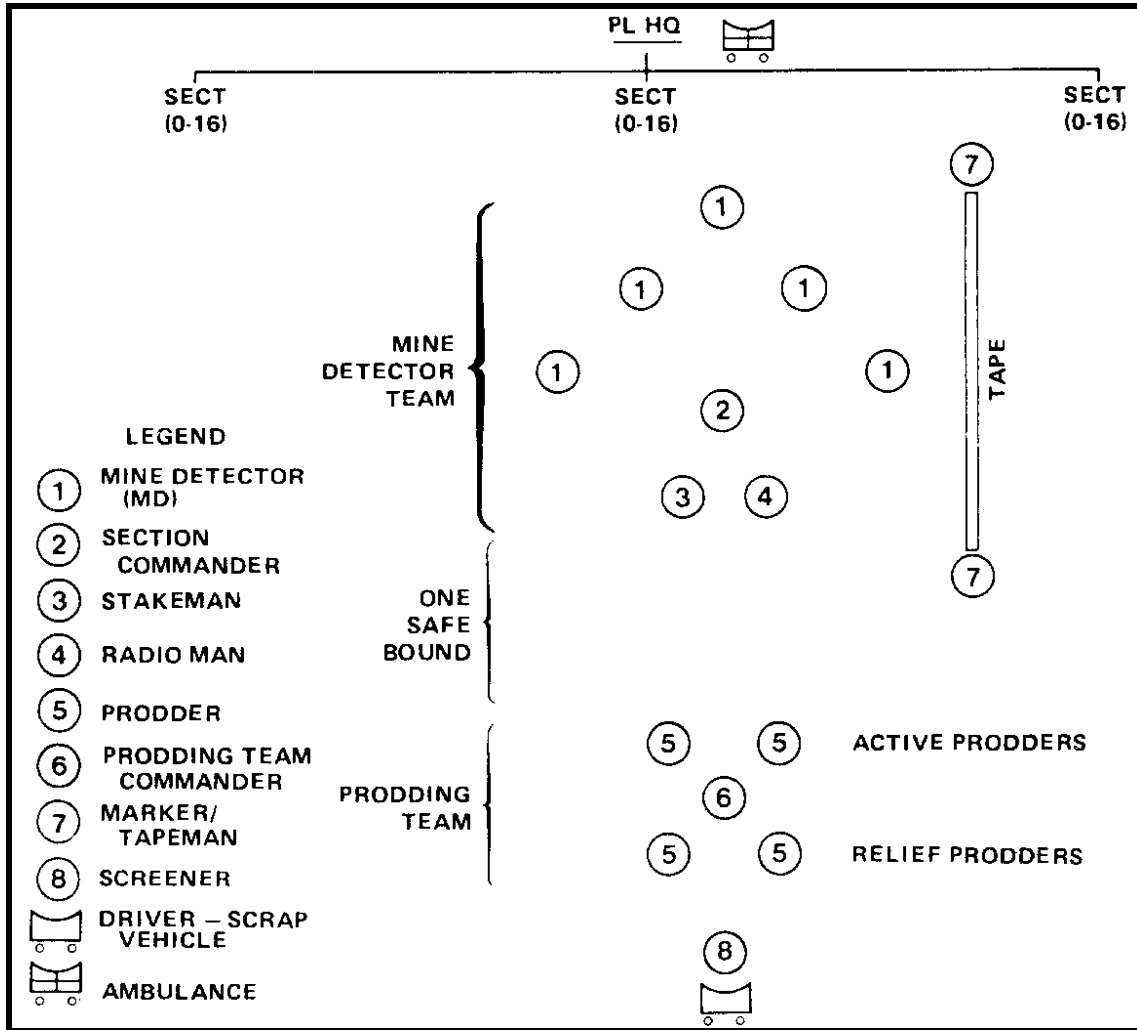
PL HQ

SECT (0-16)

SECT (0-16)

SECT (0-16)

7

1

1 1

MINE DETECTOR TEAM

1 1

2

3 4

TAPE

7

ONE SAFE BOUND

5 5 ACTIVE PRODDERS

PRODDING TEAM

6

5 5 RELIEF PRODDERS

8

LEGEND

1 MINE DETECTOR (MD)

2 SECTION COMMANDER

3 STAKEMAN

4 RADIO MAN

5 PRODDER

6 PRODDING TEAM COMMANDER

7 MARKER/ TAPEMAN

8 SCREENER

DRIVER – SCRAP VEHICLE

AMBULANCE